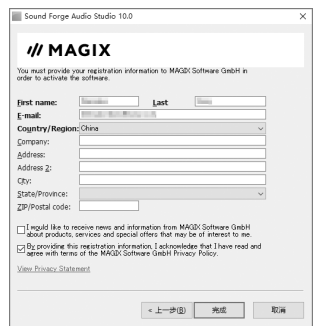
Sound Forge Audio Studio 10.0

MAGIX

You must provide your registration information to MAGIX Software GmbH in order to activate the software.

First name: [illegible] Last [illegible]
E-mail: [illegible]
Country/Region: China
Company:
Address:
Address 2:
City:
State/Province:
ZIP/Postal code:

I would like to receive news and information from MAGIX Software GmbH about products, services and special offers that may be of interest to me.

By providing this registration information, I acknowledge that I have read and agree with terms of the MAGIX Software GmbH Privacy Policy.

View Privacy Statement

< 上一步(B) 完成 取消